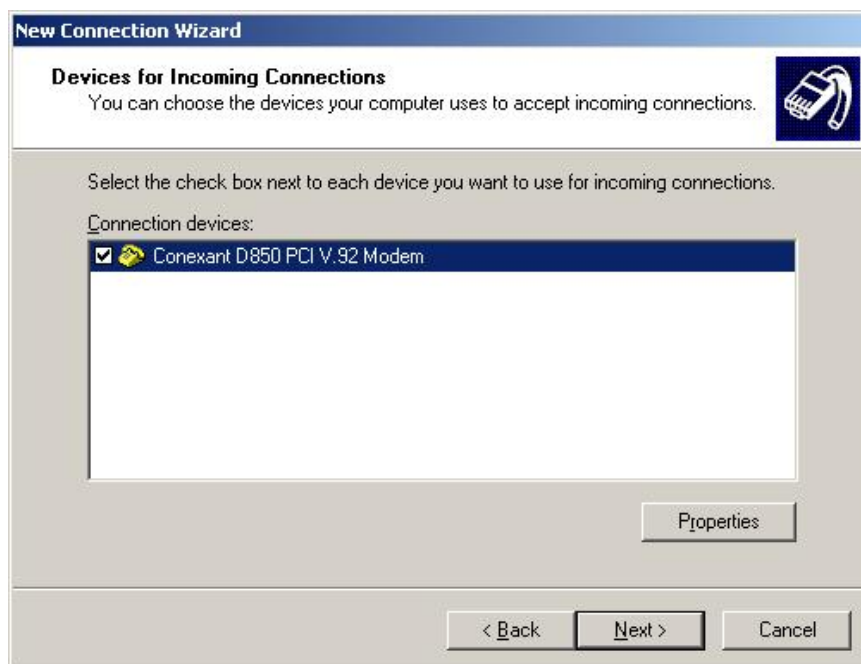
New Connection Wizard

Devices for Incoming Connections
You can choose the devices your computer uses to accept incoming connections.

Select the check box next to each device you want to use for incoming connections.

Connection devices:

Conexant D850 PCI V.92 Modem

Properties

< Back Next > Cancel